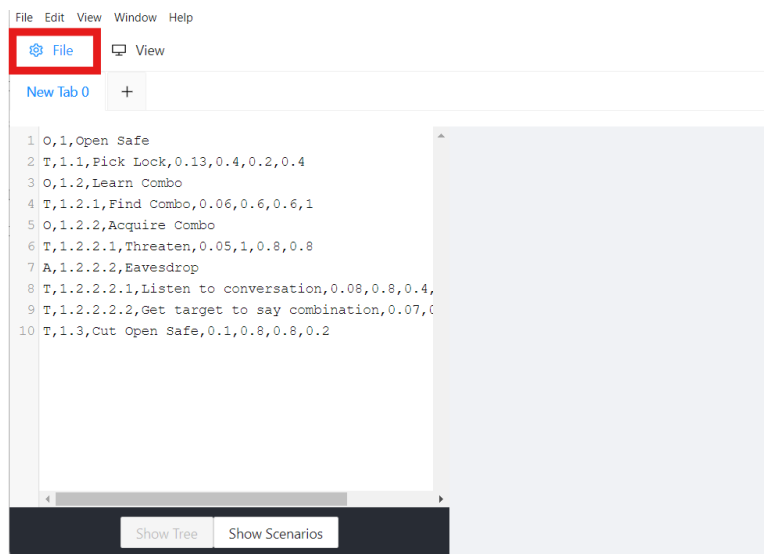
File Edit View Window Help

File View

New Tab 0 +

1 O,1,Open Safe
2 T,1.1,Pick Lock,0.13,0.4,0.2,0.4
3 O,1.2,Learn Combo
4 T,1.2.1,Find Combo,0.06,0.6,0.6,1
5 O,1.2.2,Acquire Combo
6 T,1.2.2.1,Threaten,0.05,1,0.8,0.8
7 A,1.2.2.2,Eavesdrop
8 T,1.2.2.2.1,Listen to conversation,0.08,0.8,0.4,
9 T,1.2.2.2.2,Get target to say combination,0.07,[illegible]
10 T,1.3,Cut Open Safe,0.1,0.8,0.8,0.2

Show Tree Show Scenarios